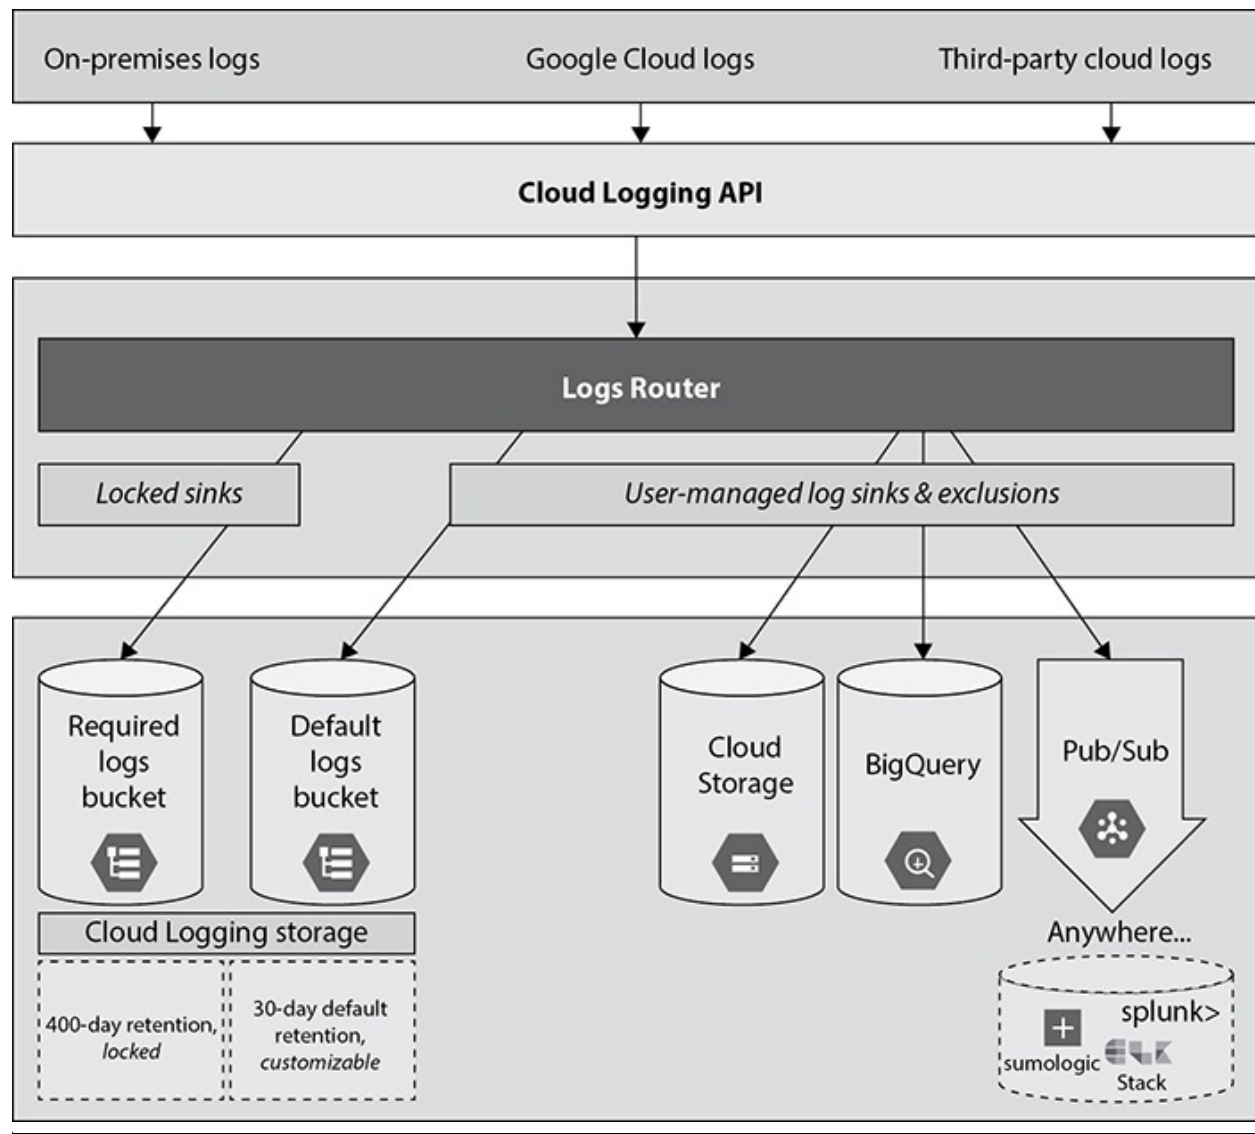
On-premises logs

Google Cloud logs

Third-party cloud logs

Cloud Logging API

Logs Router

Locked sinks

User-managed log sinks & exclusions

Required logs bucket

Default logs bucket

Cloud Storage

BigQuery

Pub/Sub

Cloud Logging storage

400-day retention, locked

30-day default retention, customizable

Anywhere...

splunk>

sumologic

Stack